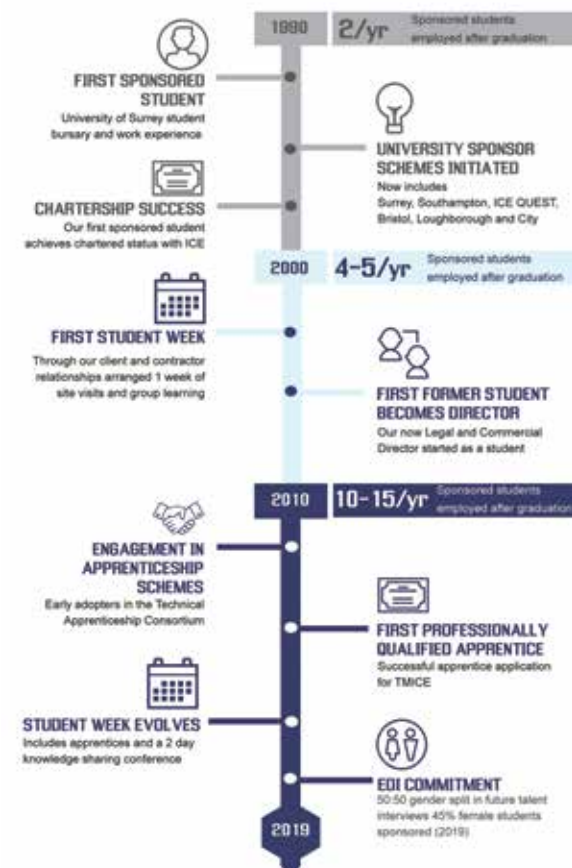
1990 2/yr Sponsored students employed after graduation

FIRST SPONSORED STUDENT
University of Surrey student bursary and work experience

UNIVERSITY SPONSOR SCHEMES INITIATED
Now includes Surrey, Southampton, ICE QUEST, Bristol, Loughborough and City

CHARTERSHIP SUCCESS
Our first sponsored student achieves chartered status with ICE

2000 4-5/yr Sponsored students employed after graduation

FIRST STUDENT WEEK
Through our client and contractor relationships arranged 1 week of site visits and group learning

FIRST FORMER STUDENT BECOMES DIRECTOR
Our now Legal and Commercial Director started as a student

2010 10-15/yr Sponsored students employed after graduation

ENGAGEMENT IN APPRENTICESHIP SCHEMES
Early adopters in the Technical Apprenticeship Consortium

FIRST PROFESSIONALLY QUALIFIED APPRENTICE
Successful apprentice application for TMICE

STUDENT WEEK EVOLVES
Includes apprentices and a 2 day knowledge sharing conference

EDI COMMITMENT
50:50 gender split in future talent interviews 45% female students sponsored (2019)

2019